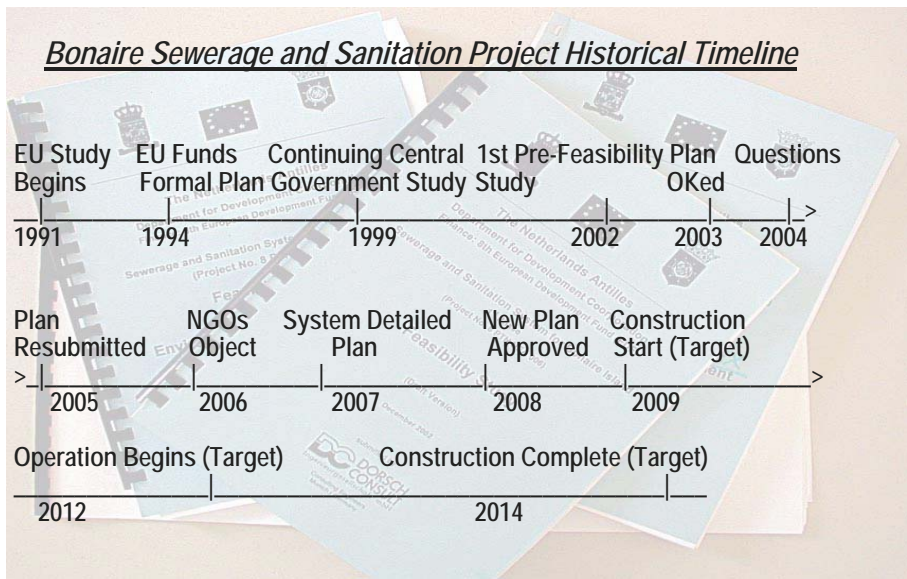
Bonaire Sewerage and Sanitation Project Historical Timeline

EU Study Begins
EU Funds Formal Plan
Continuing Central Government Study
1st Pre-Feasibility Study
Plan OKed
Questions

1991
1994
1999
2002
2003
2004

Plan Resubmitted
NGOs Object
System Detailed Plan
New Plan Approved
Construction Start (Target)

2005
2006
2007
2008
2009

Operation Begins (Target)
Construction Complete (Target)

2012
2014